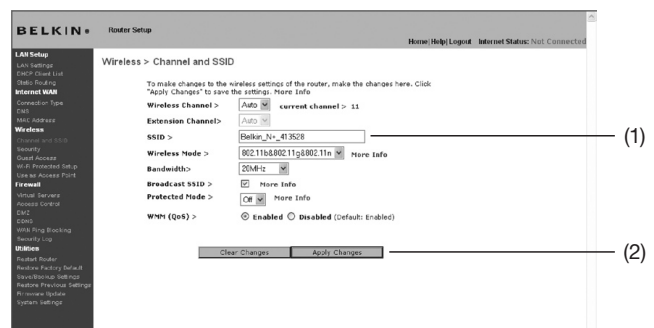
BELKIN. Router Setup

Home | Help | Logout Internet Status: Not Connected

LAN Setup
LAN Settings
DHCP Client List
Static Routing
Internet WAN
Connection Type
DNS
MAC Address
Wireless
Channel and SSID
Security
Guest Access
Wi-Fi Protected Setup
Use as Access Point
Firewall
Virtual Servers
Access Control
DMZ
DDNS
WAN Ping Blocking
Security Log
Utilities
Restart Router
Restore Factory Default
Save/Backup Settings
Restore Previous Settings
Firmware Update
System Settings

Wireless > Channel and SSID

To make changes to the wireless settings of the router, make the changes here. Click "Apply Changes" to save the settings. More Info

| | |
|---|---|
| Wireless Channel > | Auto current channel > 11 |
| Extension Channel> | Auto |
| SSID > | Belkin_N+_413528 |
| Wireless Mode > | 802.11b&802.11g&802.11n More Info |
| Bandwidth> | 20MHz |
| Broadcast SSID > | More Info |
| Protected Mode > | Off More Info |
| WMM (QoS) > | Enabled Disabled (Default: Enabled) |

Clear Changes Apply Changes

(1)

(2)